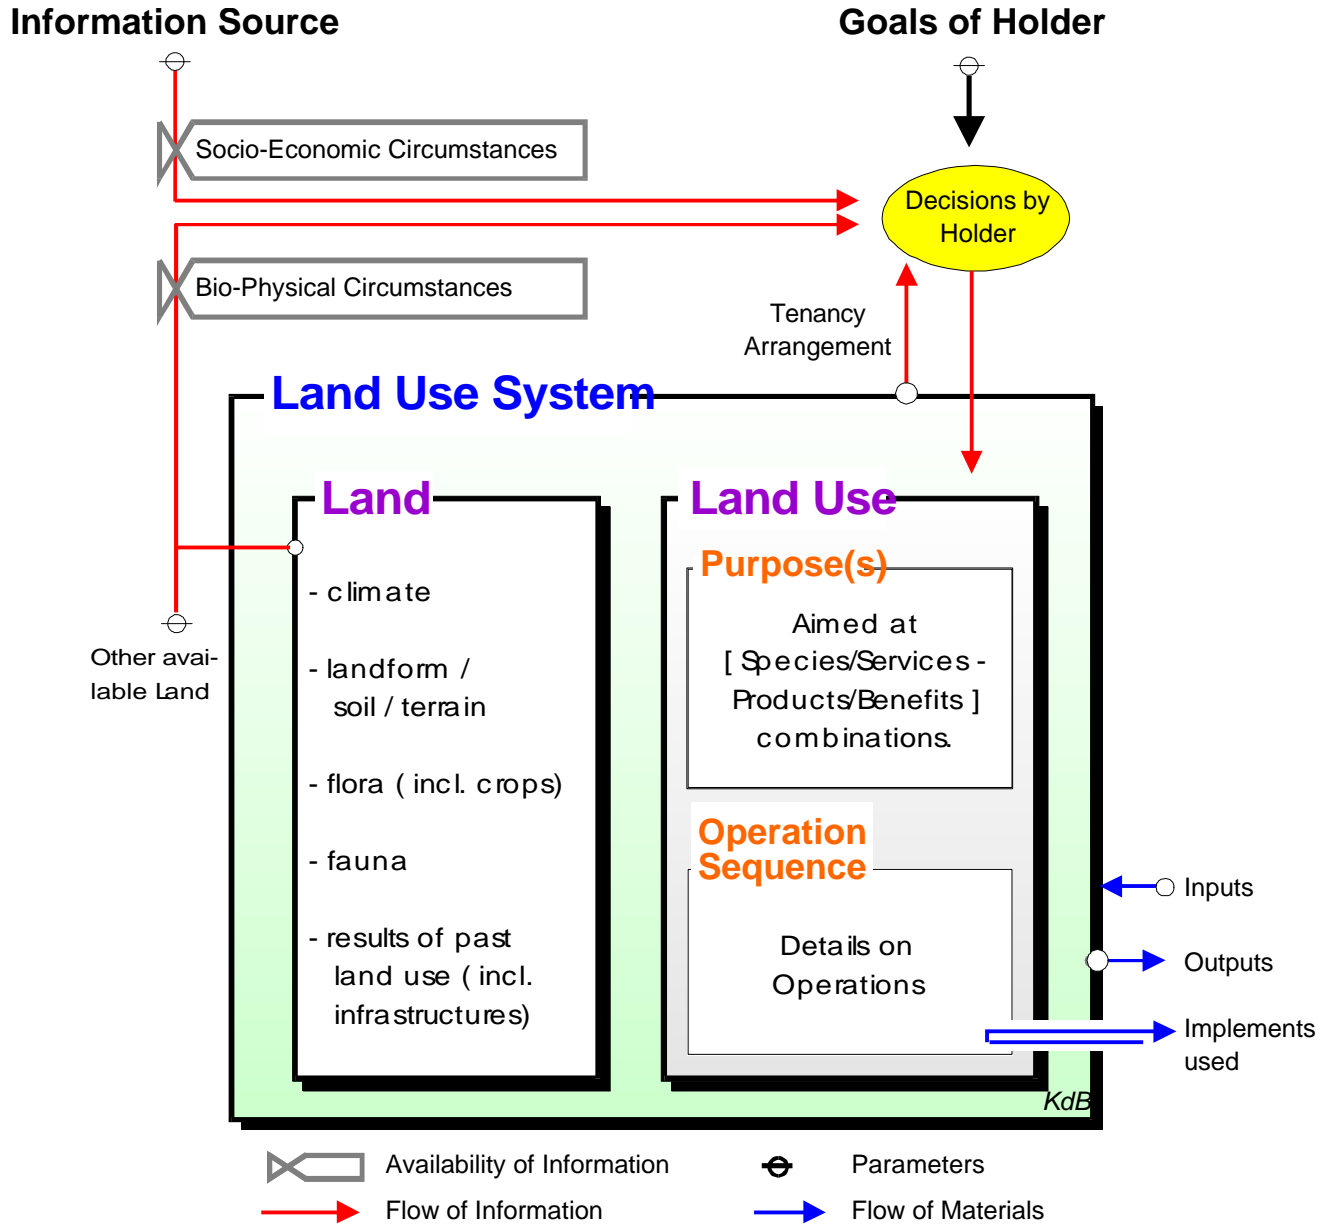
Information Source

Goals of Holder

Socio-Economic Circumstances

Decisions by Holder

Bio-Physical Circumstances

Tenancy Arrangement

Land Use System

Land

- climate

- landform / soil / terrain

- flora ( incl. crops)

- fauna

- results of past land use ( incl. infrastructures)

Other available Land

Land Use

Purpose(s)

Aimed at [ Species/Services - Products/Benefits ] combinations.

Operation Sequence

Details on Operations

Inputs

Outputs

Implements used

KdB

Availability of Information

Parameters

Flow of Information

Flow of Materials